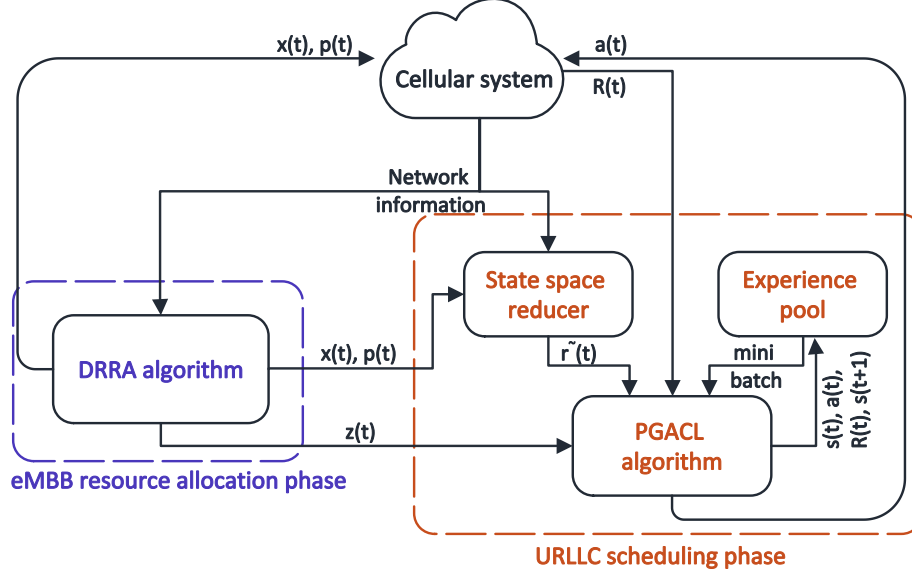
x(t), p(t)

Cellular system

a(t)

R(t)

Network information

State space reducer

Experience pool

DRRA algorithm

x(t), p(t)

$\tilde{r}(t)$

mini batch

s(t), a(t), R(t), s(t+1)

z(t)

PGACL algorithm

eMBB resource allocation phase

URLLC scheduling phase